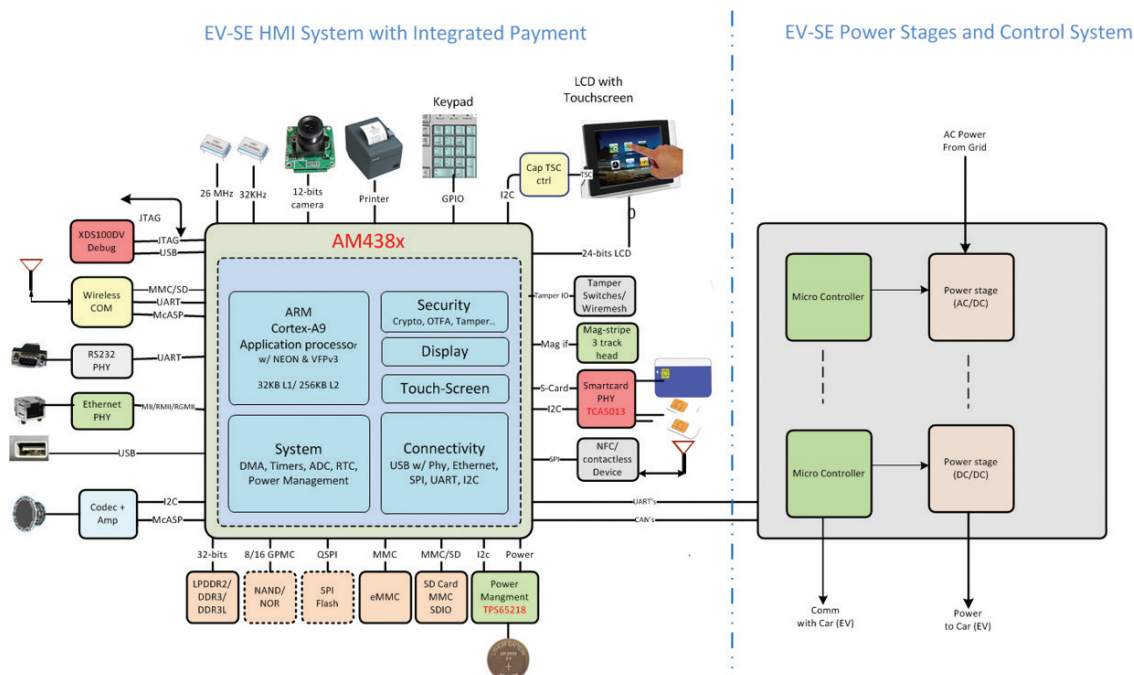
EV-SE HMI System with Integrated Payment

EV-SE Power Stages and Control System

Keypad

LCD with Touchscreen

26 MHz

32KHz

12-bits camera

Printer

GPIO

I2C

Cap TSC ctrl

TSC

JTAG

XDS100DV Debug

JTAG

USB

AM438x

24-bits LCD

Wireless COM

MMC/SD

UART

McASP

ARM Cortex-A9 Application processor w/ NEON & VFPv3

32KB L1/ 256KB L2

Security

Crypto, OTFA, Tamper..

Display

Touch-Screen

Tamper IO

Tamper Switches/ Wiremesh

Mag if

Mag-stripe 3 track head

RS232 PHY

UART

S-Card

Smartcard PHY

TCA5013

I2C

Ethernet PHY

MII/RMII/RGMII

System

DMA, Timers, ADC, RTC, Power Management

Connectivity

USB w/ Phy, Ethernet, SPI, UART, I2C

USB

SPI

NFC/ contactless Device

Codec + Amp

I2C

McASP

UART's

CAN's

32-bits

8/16 GPMC

QSPI

MMC

MMC/SD

I2c

Power

LPDDR2/ DDR3/ DDR3L

NAND/ NOR

SPI Flash

eMMC

SD Card MMC SDIO

Power Mangment

TPS65218

AC Power From Grid

Micro Controller

Power stage (AC/DC)

Micro Controller

Power stage (DC/DC)

Comm with Car (EV)

Power to Car (EV)